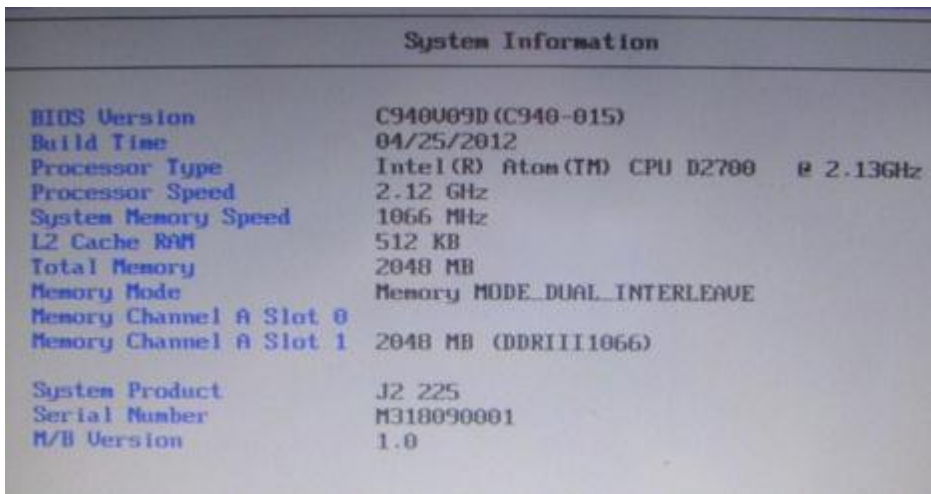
System Information

| | |
|---|---|
| BIOS Version | C940V09D(C940-015) |
| Build Time | 04/25/2012 |
| Processor Type | Intel(R) Atom(TM) CPU D2700 @ 2.13GHz |
| Processor Speed | 2.12 GHz |
| System Memory Speed | 1066 MHz |
| L2 Cache RAM | 512 KB |
| Total Memory | 2048 MB |
| Memory Mode | Memory MODE_DUAL_INTERLEAVE |
| Memory Channel A Slot 0 | |
| Memory Channel A Slot 1 | 2048 MB (DDRIII1066) |
| System Product | J2 225 |
| Serial Number | M318090001 |
| M/B Version | 1.0 |